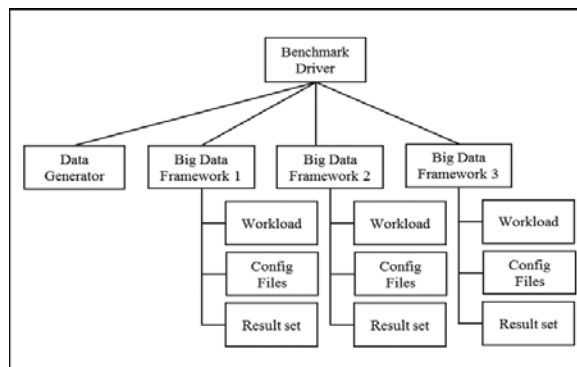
Benchmark Driver

Data Generator

Big Data Framework 1

Workload

Config Files

Result set

Big Data Framework 2

Workload

Config Files

Result set

Big Data Framework 3

Workload

Config Files

Result set